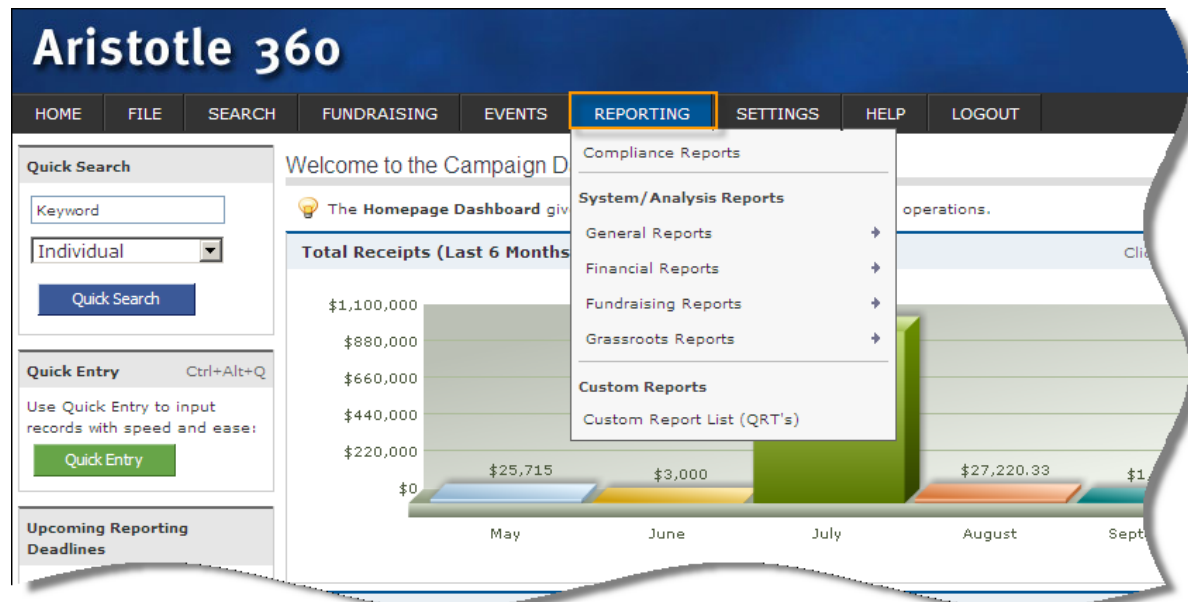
Aristotle 360

HOME FILE SEARCH FUNDRAISING EVENTS REPORTING SETTINGS HELP LOGOUT

Quick Search

Keyword

Individual

Quick Search

Quick Entry Ctrl+Alt+Q

Use Quick Entry to input records with speed and ease:

Quick Entry

Upcoming Reporting Deadlines

Welcome to the Campaign D

The Homepage Dashboard giv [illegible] operations.

Total Receipts (Last 6 Months

Cli

Compliance Reports

System/Analysis Reports

General Reports

Financial Reports

Fundraising Reports

Grassroots Reports

Custom Reports

Custom Report List (QRT's)

$1,100,000
$880,000
$660,000
$440,000
$220,000
$0

$25,715
$3,000
$27,220.33
$1,

May
June
July
August
Sept